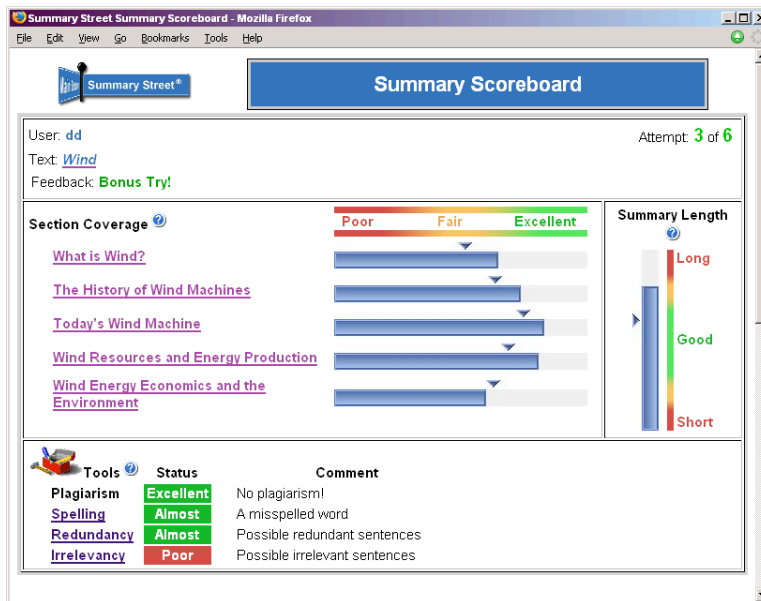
Summary Street Summary Scoreboard - Mozilla Firefox

File Edit View Go Bookmarks Tools Help

Summary Street®

Summary Scoreboard

User: dd
Text: Wind
Feedback: Bonus Try!

Attempt: 3 of 6

Section Coverage

Poor Fair Excellent

What is Wind?

The History of Wind Machines

Today's Wind Machine

Wind Resources and Energy Production

Wind Energy Economics and the Environment

Summary Length

Long

Good

Short

| Tools | Status | Comment |
|---|---|---|
| Plagiarism | Excellent | No plagiarism! |
| Spelling | Almost | A misspelled word |
| Redundancy | Almost | Possible redundant sentences |
| Irrelevancy | Poor | Possible irrelevant sentences |